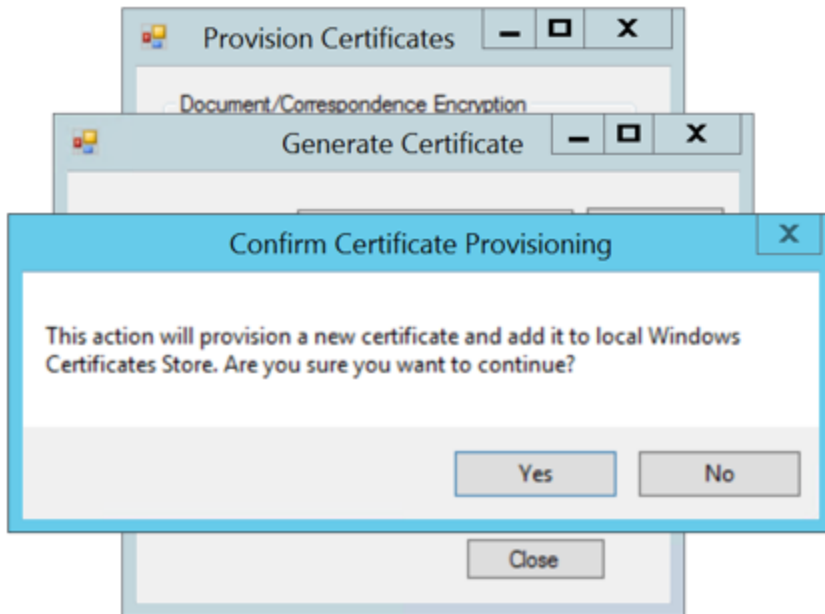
Provision Certificates

Document/Correspondence Encryption

Generate Certificate

Confirm Certificate Provisioning

This action will provision a new certificate and add it to local Windows Certificates Store. Are you sure you want to continue?

Yes

No

Close